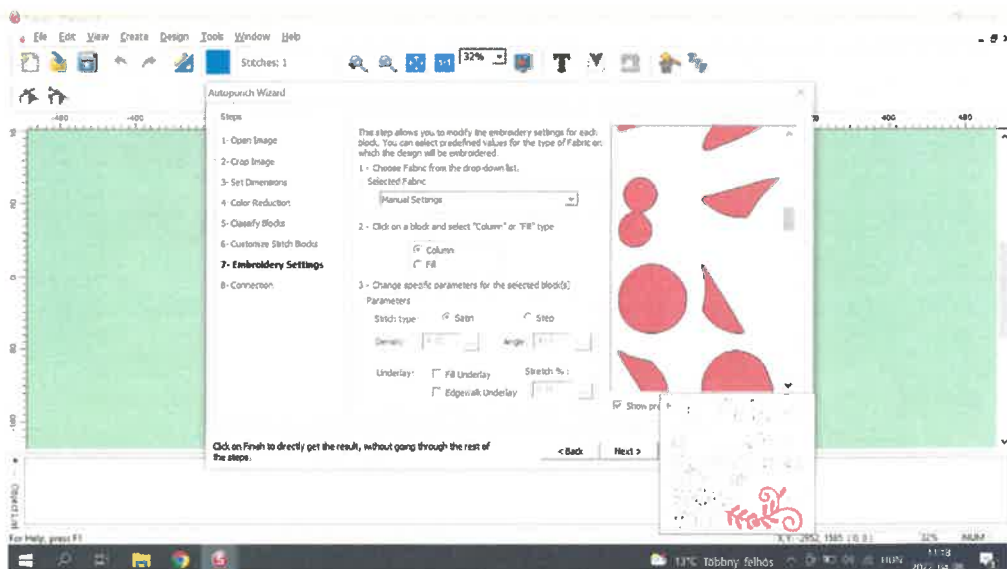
File Edit View Create Design Tools Window Help

Stitches: 1

32%

Autopunch Wizard

Steps

1- Open Image

2- Crop Image

3- Set Dimensions

4- Color Reduction

5- Classify Blocks

6- Customize Stitch Blocks

7- Embroidery Settings

8- Connection

This step allows you to modify the embroidery settings for each block. You can select predefined values for the type of Fabric on which the design will be embroidered.

1 - Choose Fabric from the drop-down list.

Selected Fabric

Manual Settings

2 - Click on a block and select "Column" or "Fill" type

Column

Fill

3 - Change specific parameters for the selected block(s)

Parameters

Stitch type

Satin

Step

Density

Angle

Underlay

Fill Underlay

Edgewalk Underlay

Stretch %

Show pre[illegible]

Click on Finish to directly get the result, without going through the rest of the steps.

< Back

Next >

-480 -400 400 480

For Help, press F1

13°C Többny felhős

HUN

11:18

32%

NUM